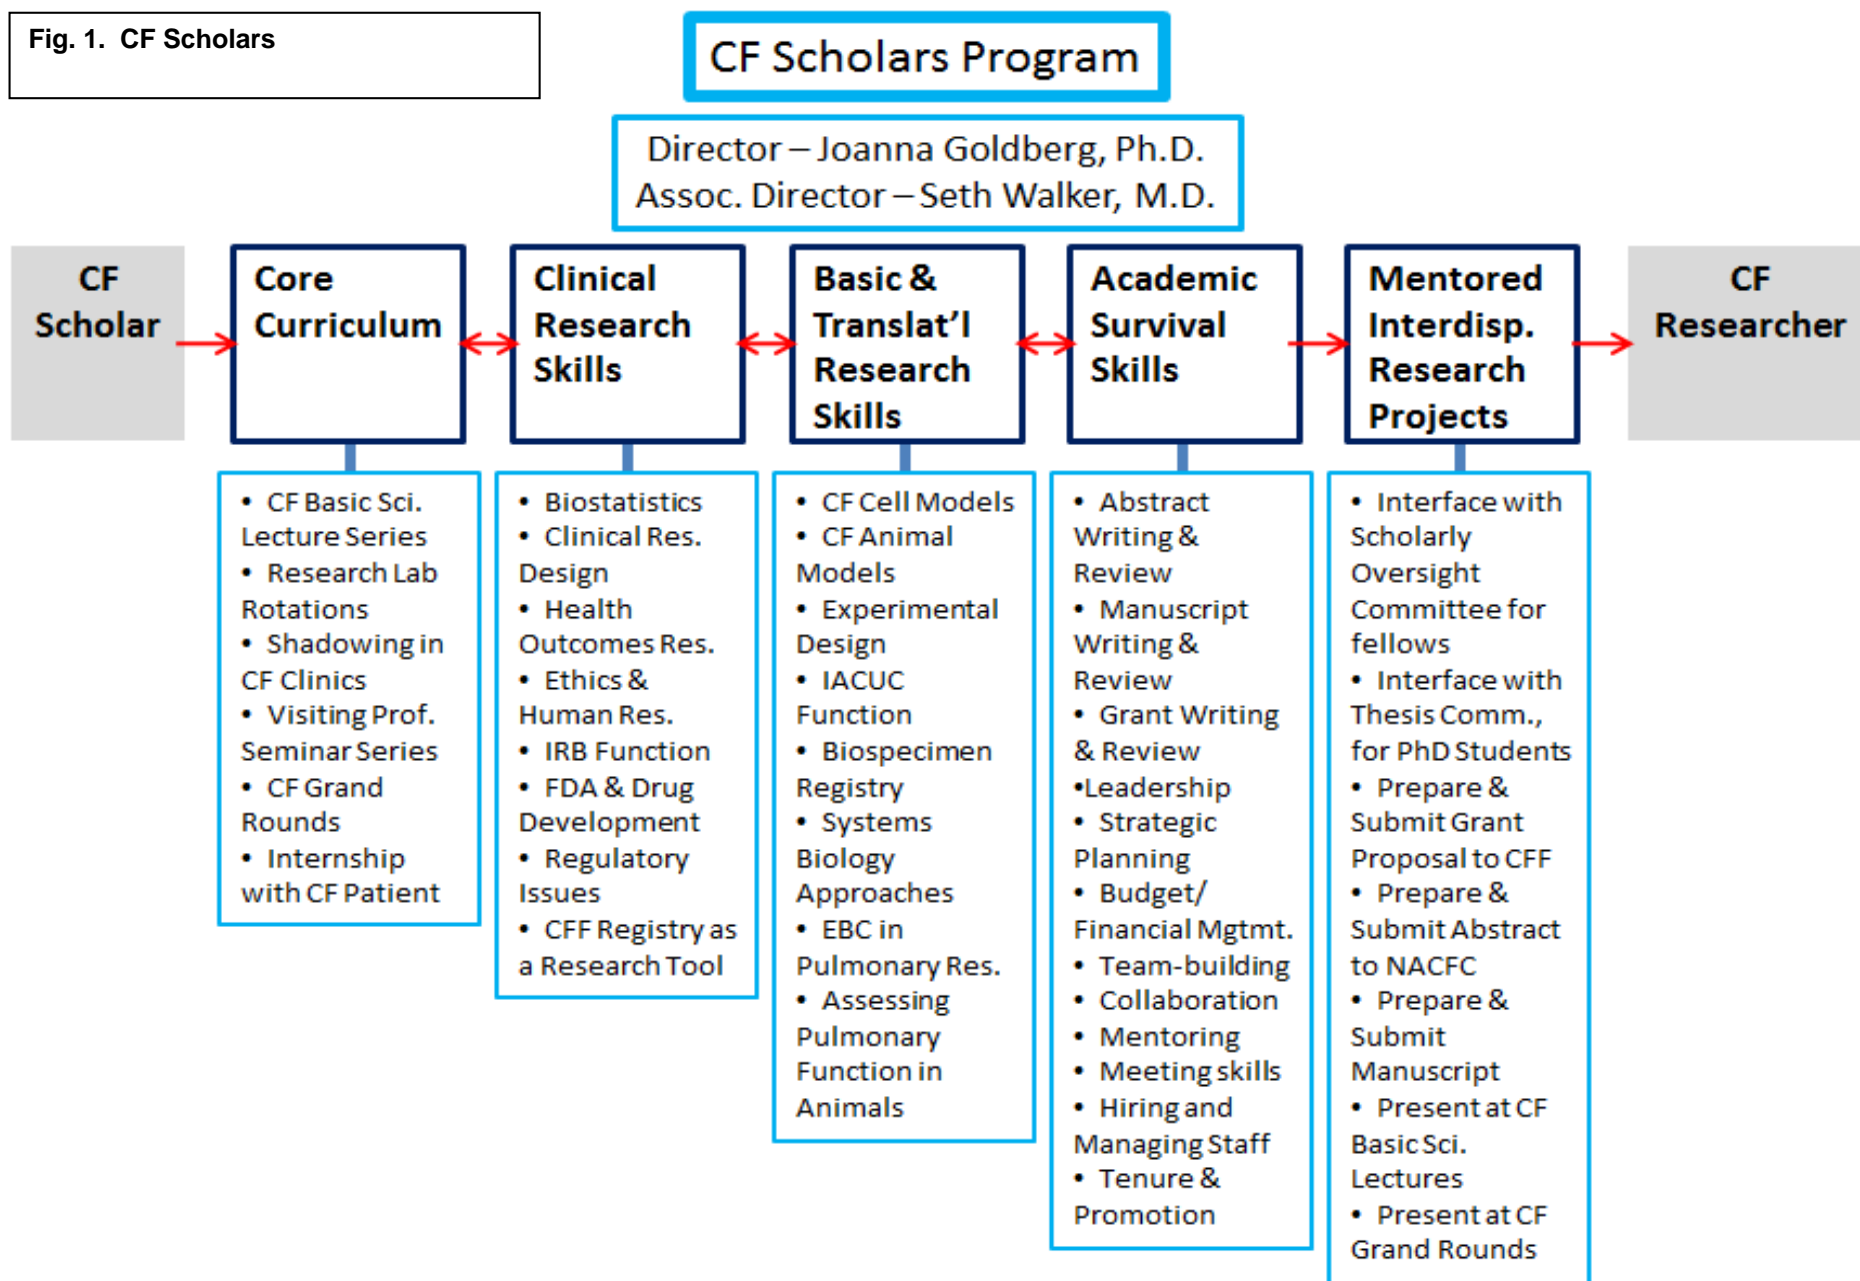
Fig. 1. CF Scholars

CF Scholars Program

Director – Joanna Goldberg, Ph.D.
Assoc. Director – Seth Walker, M.D.

CF Scholar

Core Curriculum

Clinical Research Skills

Basic & Translat'l Research Skills

Academic Survival Skills

Mentored Interdisp. Research Projects

CF Researcher

• CF Basic Sci. Lecture Series
• Research Lab Rotations
• Shadowing in CF Clinics
• Visiting Prof. Seminar Series
• CF Grand Rounds
• Internship with CF Patient

• Biostatistics
• Clinical Res. Design
• Health Outcomes Res.
• Ethics & Human Res.
• IRB Function
• FDA & Drug Development
• Regulatory Issues
• CFF Registry as a Research Tool

• CF Cell Models
• CF Animal Models
• Experimental Design
• IACUC Function
• Biospecimen Registry
• Systems Biology Approaches
• EBC in Pulmonary Res.
• Assessing Pulmonary Function in Animals

• Abstract Writing & Review
• Manuscript Writing & Review
• Grant Writing & Review
•Leadership
• Strategic Planning
• Budget/ Financial Mgtmt.
• Team-building
• Collaboration
• Mentoring
• Meeting skills
• Hiring and Managing Staff
• Tenure & Promotion

• Interface with Scholarly Oversight Committee for fellows
• Interface with Thesis Comm., for PhD Students
• Prepare & Submit Grant Proposal to CFF
• Prepare & Submit Abstract to NACFC
• Prepare & Submit Manuscript
• Present at CF Basic Sci. Lectures
• Present at CF Grand Rounds